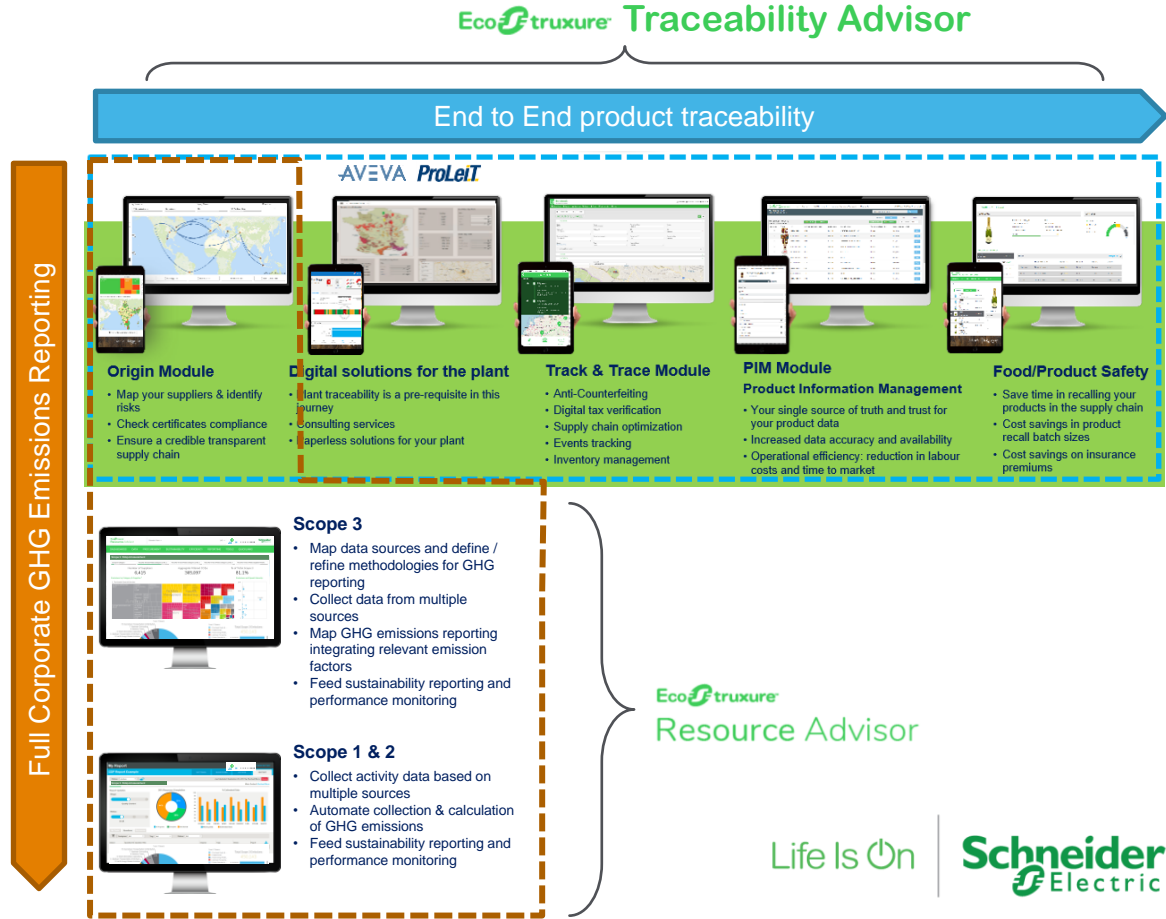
EcoStruxure Traceability Advisor

End to End product traceability

Full Corporate GHG Emissions Reporting

AVEVA ProLeiT

Origin Module
• Map your suppliers & identify risks
• Check certificates compliance
• Ensure a credible transparent supply chain

Digital solutions for the plant
• Plant traceability is a pre-requisite in this journey
• Consulting services
• Paperless solutions for your plant

Track & Trace Module
• Anti-Counterfeiting
• Digital tax verification
• Supply chain optimization
• Events tracking
• Inventory management

PIM Module
Product Information Management
• Your single source of truth and trust for your product data
• Increased data accuracy and availability
• Operational efficiency: reduction in labour costs and time to market

Food/Product Safety
• Save time in recalling your products in the supply chain
• Cost savings in product recall batch sizes
• Cost savings on insurance premiums

Scope 3
• Map data sources and define / refine methodologies for GHG reporting
• Collect data from multiple sources
• Map GHG emissions reporting integrating relevant emission factors
• Feed sustainability reporting and performance monitoring

Scope 1 & 2
• Collect activity data based on multiple sources
• Automate collection & calculation of GHG emissions
• Feed sustainability reporting and performance monitoring

EcoStruxure Resource Advisor

Life Is On Schneider Electric